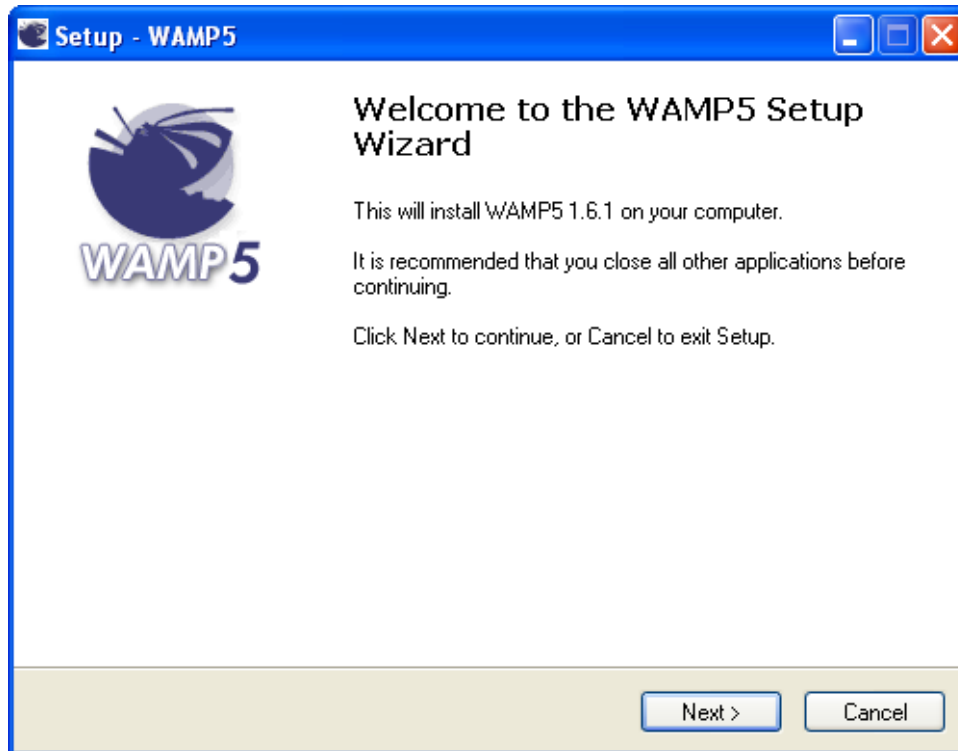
Setup - WAMP5

WAMP5

Welcome to the WAMP5 Setup Wizard

This will install WAMP5 1.6.1 on your computer.

It is recommended that you close all other applications before continuing.

Click Next to continue, or Cancel to exit Setup.

Next >

Cancel